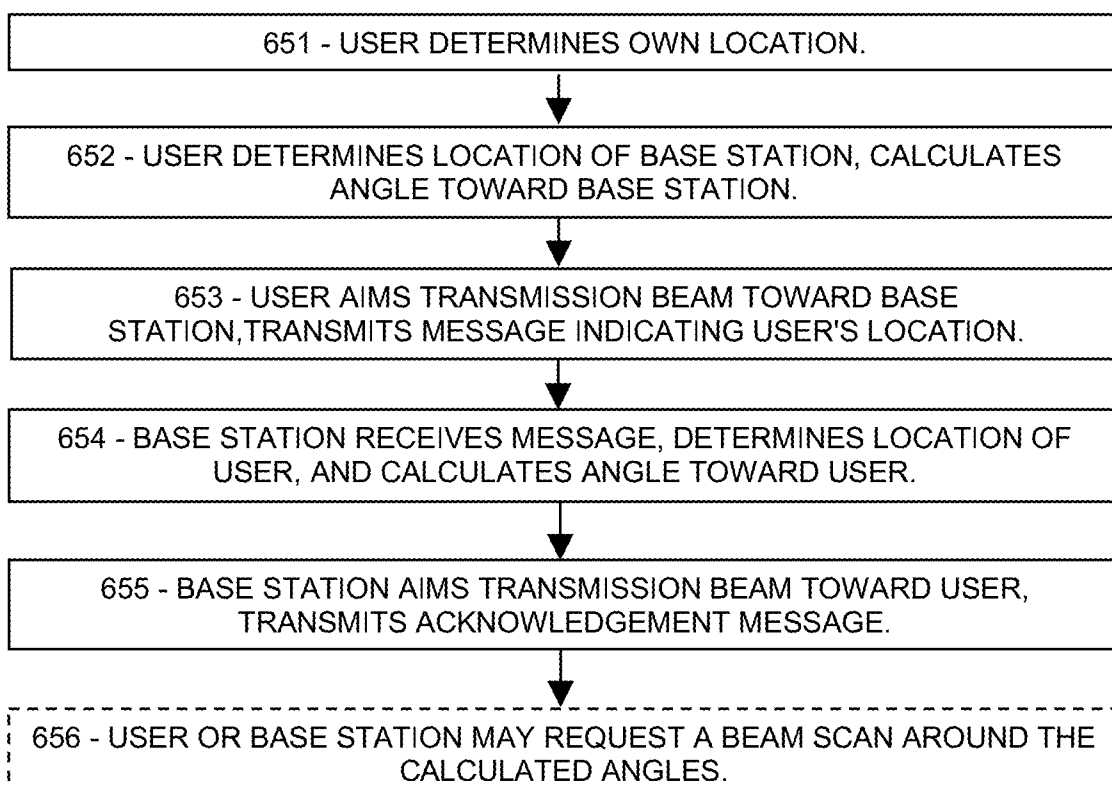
651 - USER DETERMINES OWN LOCATION.

652 - USER DETERMINES LOCATION OF BASE STATION, CALCULATES ANGLE TOWARD BASE STATION.

653 - USER AIMS TRANSMISSION BEAM TOWARD BASE STATION,TRANSMITS MESSAGE INDICATING USER'S LOCATION.

654 - BASE STATION RECEIVES MESSAGE, DETERMINES LOCATION OF USER, AND CALCULATES ANGLE TOWARD USER.

655 - BASE STATION AIMS TRANSMISSION BEAM TOWARD USER, TRANSMITS ACKNOWLEDGEMENT MESSAGE.

656 - USER OR BASE STATION MAY REQUEST A BEAM SCAN AROUND THE CALCULATED ANGLES.